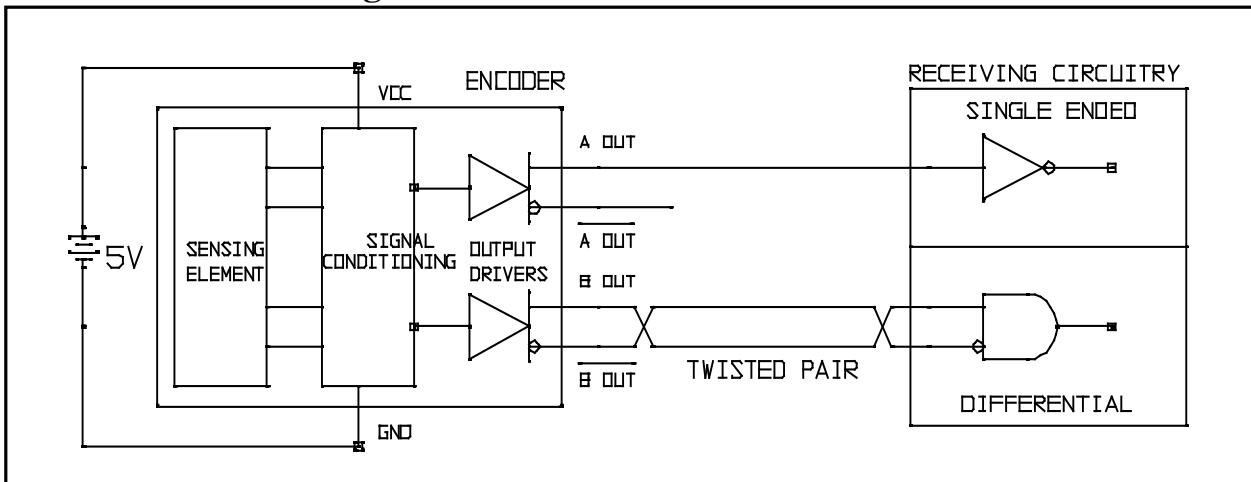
ENCODER

VCC

5V

SENSING ELEMENT

SIGNAL CONDITIONING

OUTPUT DRIVERS

A OUT

$\overline{\text{A OUT}}$

B OUT

$\overline{\text{B OUT}}$

TWISTED PAIR

GND

RECEIVING CIRCUITRY

SINGLE ENDED

DIFFERENTIAL